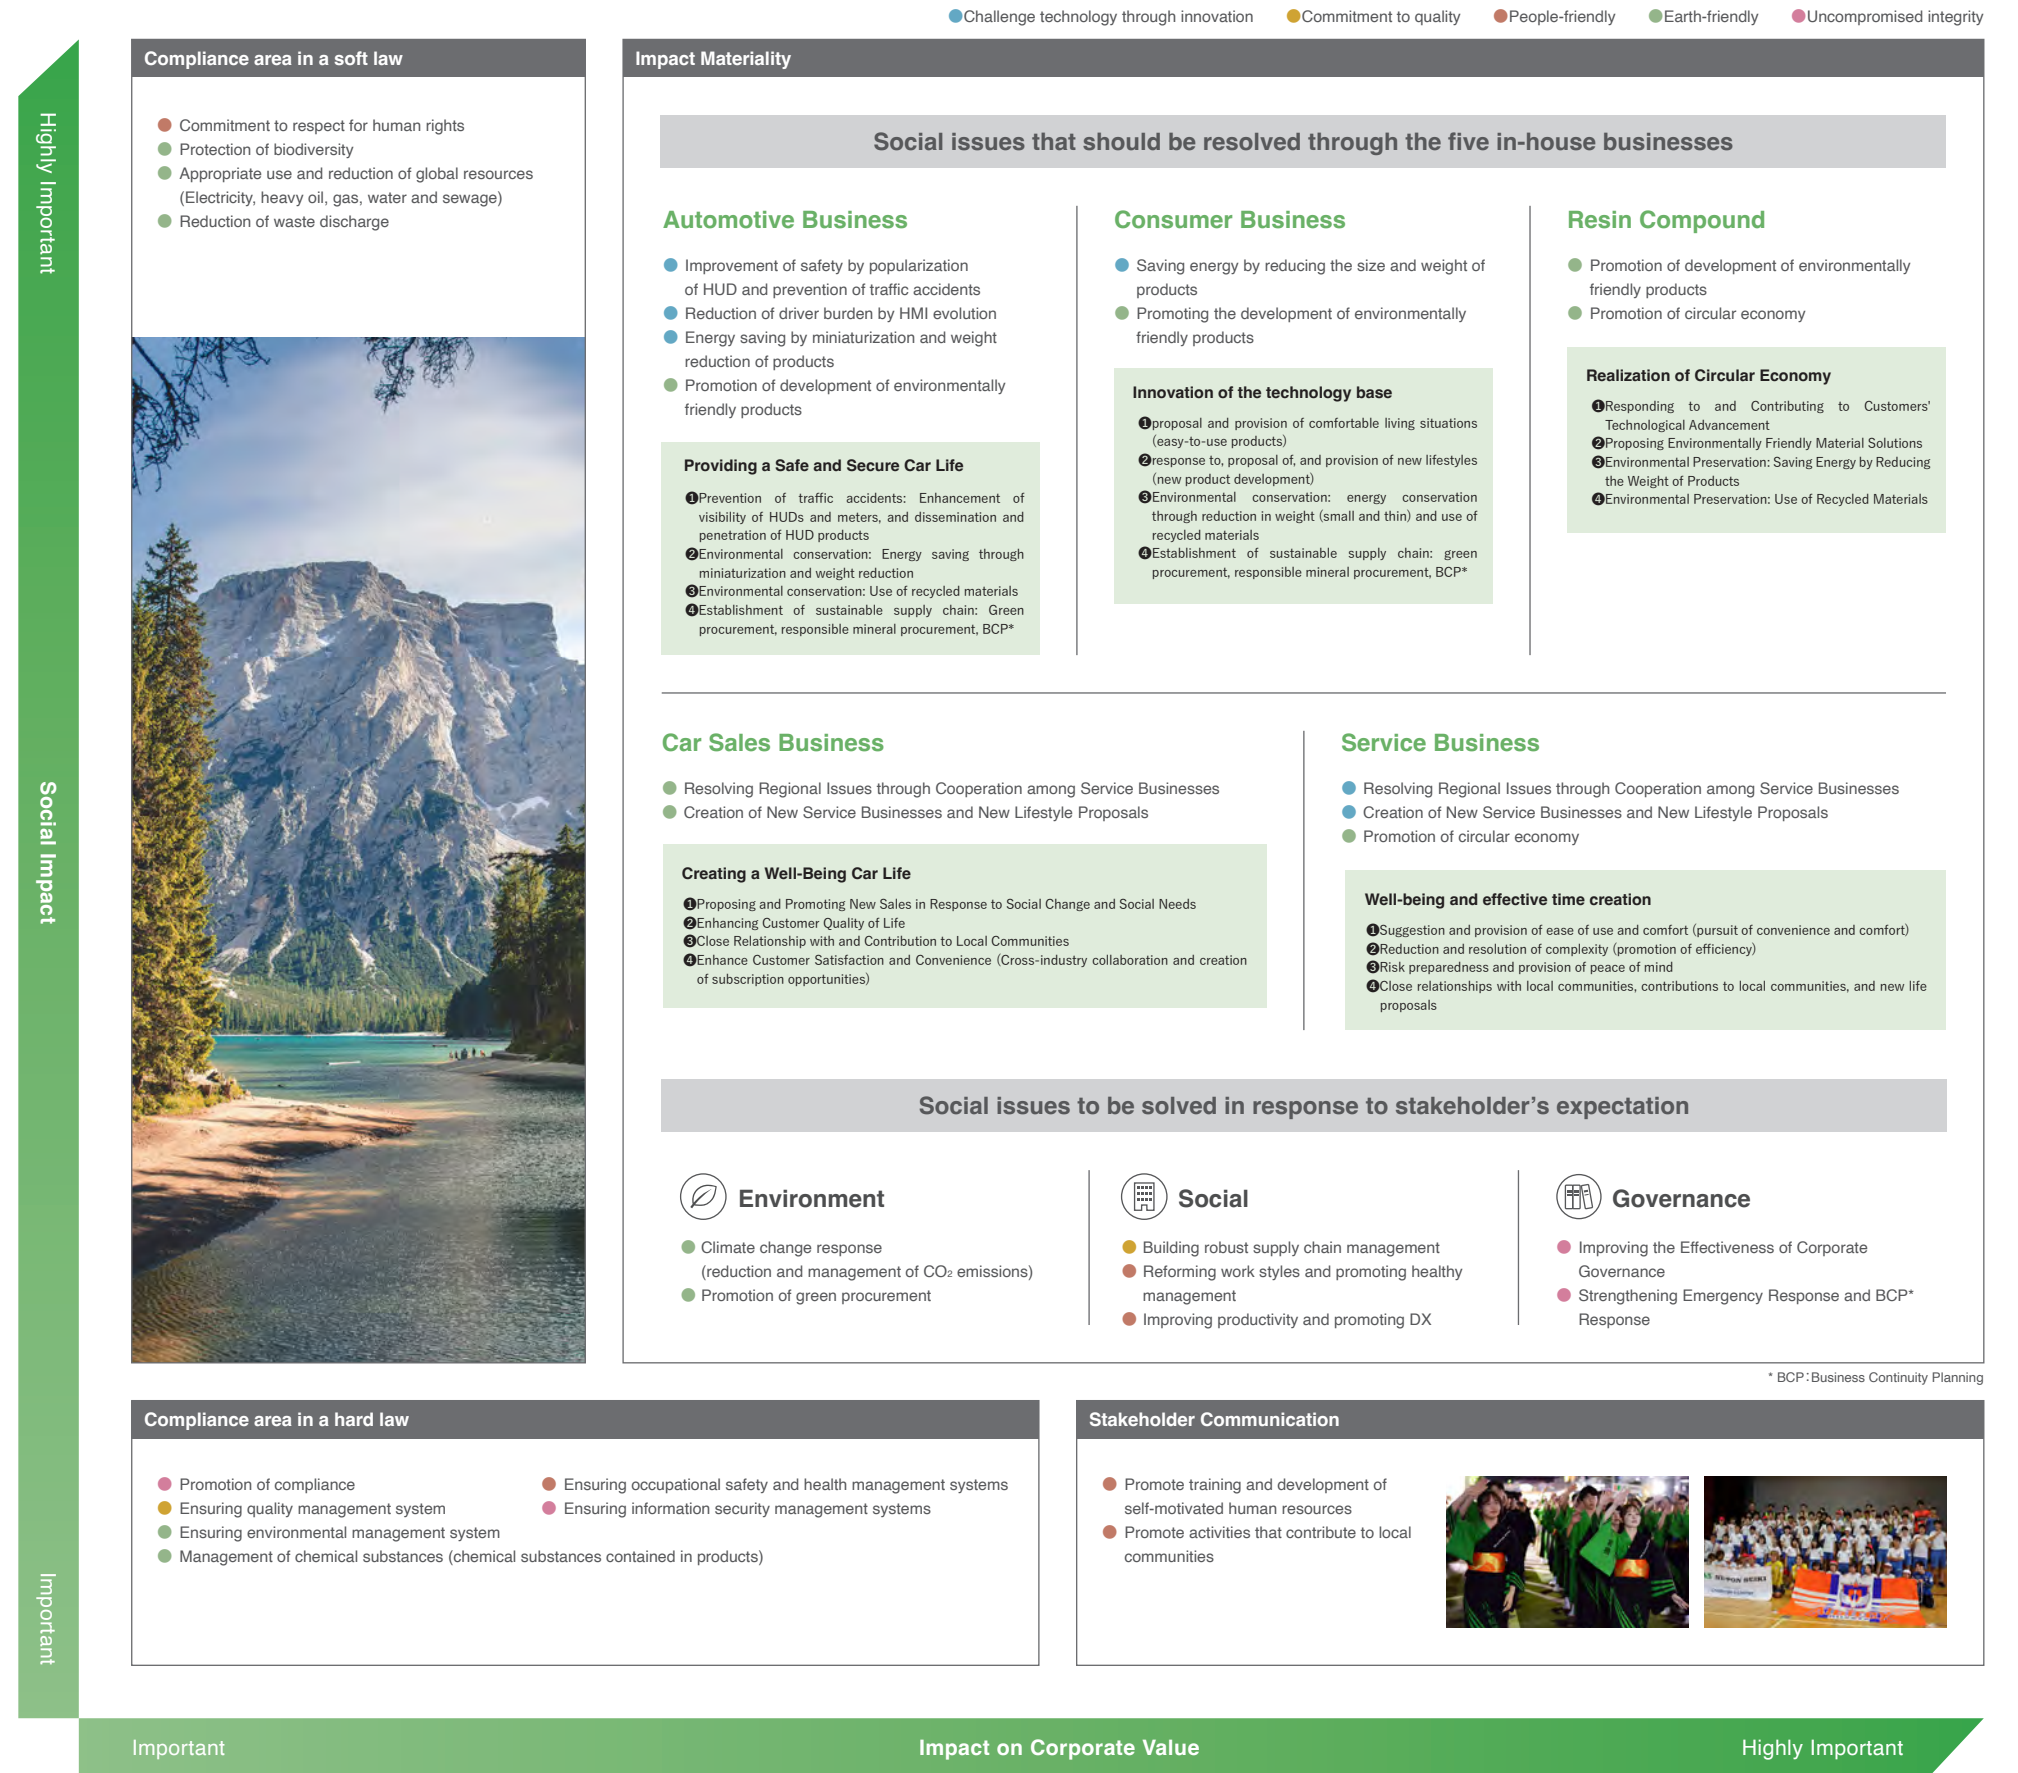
Challenge technology through innovation   Commitment to quality   People-friendly   Earth-friendly   Uncompromised integrity

Highly Important

Social Impact

Important

Compliance area in a soft law

- Commitment to respect for human rights
- Protection of biodiversity
- Appropriate use and reduction of global resources (Electricity, heavy oil, gas, water and sewage)
- Reduction of waste discharge

Impact Materiality

Social issues that should be resolved through the five in-house businesses

Automotive Business

- Improvement of safety by popularization of HUD and prevention of traffic accidents
- Reduction of driver burden by HMI evolution
- Energy saving by miniaturization and weight reduction of products
- Promotion of development of environmentally friendly products

Providing a Safe and Secure Car Life

❶Prevention of traffic accidents: Enhancement of visibility of HUDs and meters, and dissemination and penetration of HUD products
❷Environmental conservation: Energy saving through miniaturization and weight reduction
❸Environmental conservation: Use of recycled materials
❹Establishment of sustainable supply chain: Green procurement, responsible mineral procurement, BCP*

Consumer Business

- Saving energy by reducing the size and weight of products
- Promoting the development of environmentally friendly products

Innovation of the technology base

❶proposal and provision of comfortable living situations (easy-to-use products)
❷response to, proposal of, and provision of new lifestyles (new product development)
❸Environmental conservation: energy conservation through reduction in weight (small and thin) and use of recycled materials
❹Establishment of sustainable supply chain: green procurement, responsible mineral procurement, BCP*

Resin Compound

- Promotion of development of environmentally friendly products
- Promotion of circular economy

Realization of Circular Economy

❶Responding to and Contributing to Customers' Technological Advancement
❷Proposing Environmentally Friendly Material Solutions
❸Environmental Preservation: Saving Energy by Reducing the Weight of Products
❹Environmental Preservation: Use of Recycled Materials

Car Sales Business

- Resolving Regional Issues through Cooperation among Service Businesses
- Creation of New Service Businesses and New Lifestyle Proposals

Creating a Well-Being Car Life

❶Proposing and Promoting New Sales in Response to Social Change and Social Needs
❷Enhancing Customer Quality of Life
❸Close Relationship with and Contribution to Local Communities
❹Enhance Customer Satisfaction and Convenience (Cross-industry collaboration and creation of subscription opportunities)

Service Business

- Resolving Regional Issues through Cooperation among Service Businesses
- Creation of New Service Businesses and New Lifestyle Proposals
- Promotion of circular economy

Well-being and effective time creation

❶Suggestion and provision of ease of use and comfort (pursuit of convenience and comfort)
❷Reduction and resolution of complexity (promotion of efficiency)
❸Risk preparedness and provision of peace of mind
❹Close relationships with local communities, contributions to local communities, and new life proposals

Social issues to be solved in response to stakeholder's expectation

Environment

- Climate change response (reduction and management of $CO_2$ emissions)
- Promotion of green procurement

Social

- Building robust supply chain management
- Reforming work styles and promoting healthy management
- Improving productivity and promoting DX

Governance

- Improving the Effectiveness of Corporate Governance
- Strengthening Emergency Response and BCP* Response

* BCP：Business Continuity Planning

Compliance area in a hard law

- Promotion of compliance
- Ensuring quality management system
- Ensuring environmental management system
- Management of chemical substances (chemical substances contained in products)
- Ensuring occupational safety and health management systems
- Ensuring information security management systems

Stakeholder Communication

- Promote training and development of self-motivated human resources
- Promote activities that contribute to local communities

Important   Impact on Corporate Value   Highly Important